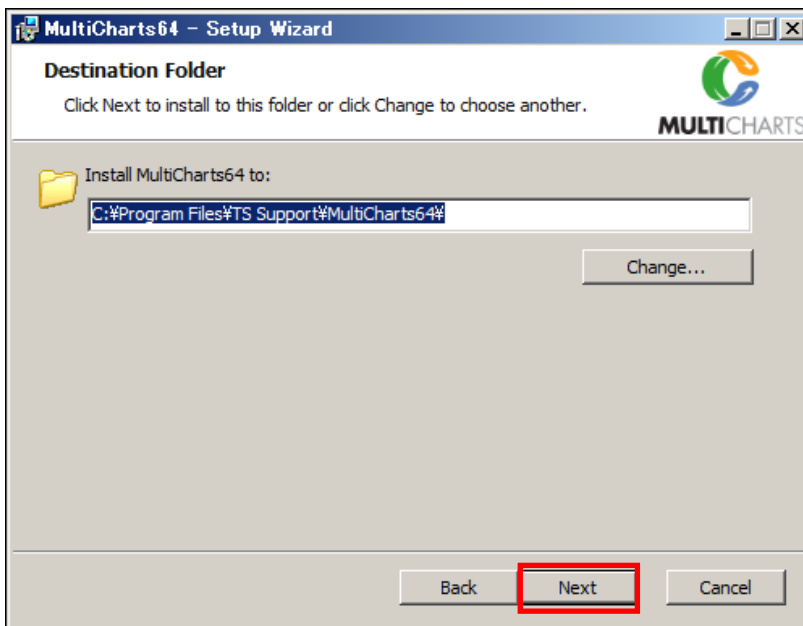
MultiCharts64 - Setup Wizard

Destination Folder

Click Next to install to this folder or click Change to choose another.

MULTICHARTS

Install MultiCharts64 to:

C:¥Program Files¥TS Support¥MultiCharts64¥

Change...

Back

Next

Cancel